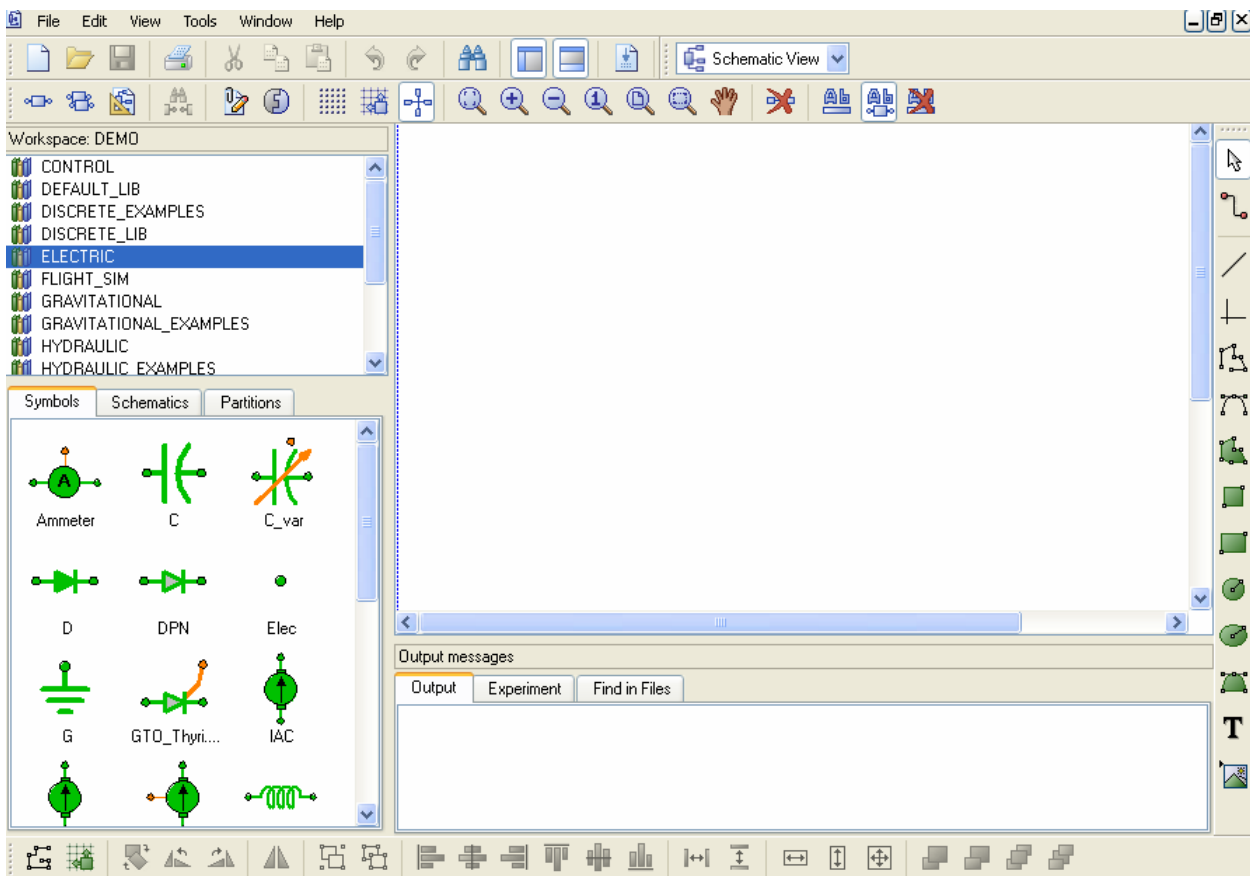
File Edit View Tools Window Help

Schematic View

Workspace: DEMO

CONTROL
DEFAULT_LIB
DISCRETE_EXAMPLES
DISCRETE_LIB
ELECTRIC
FLIGHT_SIM
GRAVITATIONAL
GRAVITATIONAL_EXAMPLES
HYDRAULIC
HYDRAULIC_EXAMPLES

Symbols Schematics Partitions

A
Ammeter C C_var
D DPN Elec
G GTO_Thyri... IAC

Output messages

Output Experiment Find in Files

T